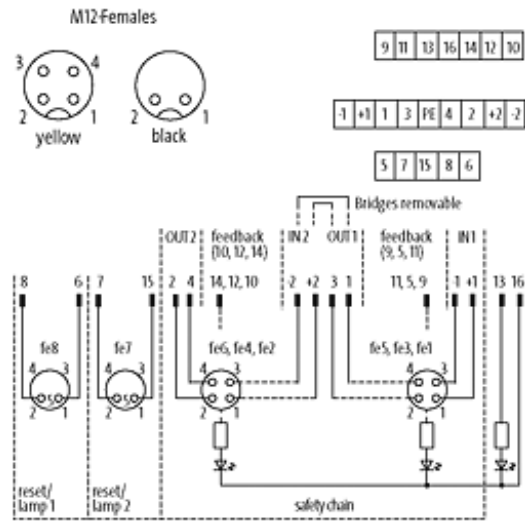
M12-Females

3 4 2 1 yellow

2 1 black

| 9 | 11 | 13 | 16 | 14 | 12 | 10 |
|---|---|---|---|---|---|---|

| -1 | +1 | 1 | 3 | PE | 4 | 2 | +2 | -2 |
|---|---|---|---|---|---|---|---|---|

| 5 | 7 | 15 | 8 | 6 |
|---|---|---|---|---|

Bridges removable

OUT 2 feedback (10, 12, 14) IN 2 OUT 1 feedback (9, 5, 11) IN 1

8 6 7 15 2 4 14, 12, 10 2 +2 3 1 11, 5, 9 1 +1 13 16

fe8 4 3 2 5 1

fe7 4 3 2 5 1

fe6, fe4, fe2 4 3 2 5 1

fe5, fe3, fe1 4 3 2 5 1

reset/ lamp 1

reset/ lamp 2

safety chain